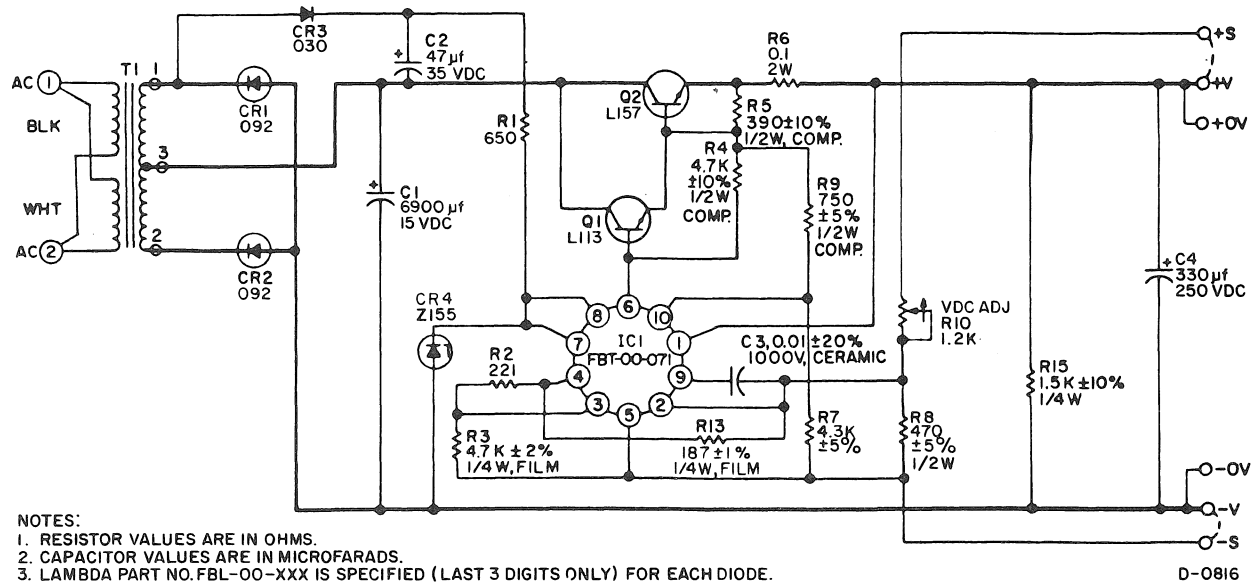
CR3
030

C2
47µf
35 VDC

R6
0.1
2W

+S

+V

+OV

AC 1

T1

1

CR1
092

BLK

3

R1
650

Q2
L157

R5
390±10%
1/2W, COMP.

R4
4.7K
±10%
1/2W
COMP.

R9
750
±5%
1/2W
COMP.

WHT

C1
6900µf
15 VDC

Q1
L113

AC 2

2

CR2
092

C4
330µf
250 VDC

CR4
Z155

8

6

10

7

IC1
FBT-00-071

1

VDC ADJ
R10
1.2K

C3, 0.01 ±20%
1000V, CERAMIC

R2
221

4

9

R15
1.5K ±10%
1/4W

3

5

2

R3
4.7K ± 2%
1/4W, FILM

R13
187 ±1%
1/4W, FILM

R7
4.3K
±5%

R8
470
±5%
1/2W

-OV

-V

-S

NOTES:
1. RESISTOR VALUES ARE IN OHMS.
2. CAPACITOR VALUES ARE IN MICROFARADS.
3. LAMBDA PART NO. FBL-00-XXX IS SPECIFIED (LAST 3 DIGITS ONLY) FOR EACH DIODE.

D-0816